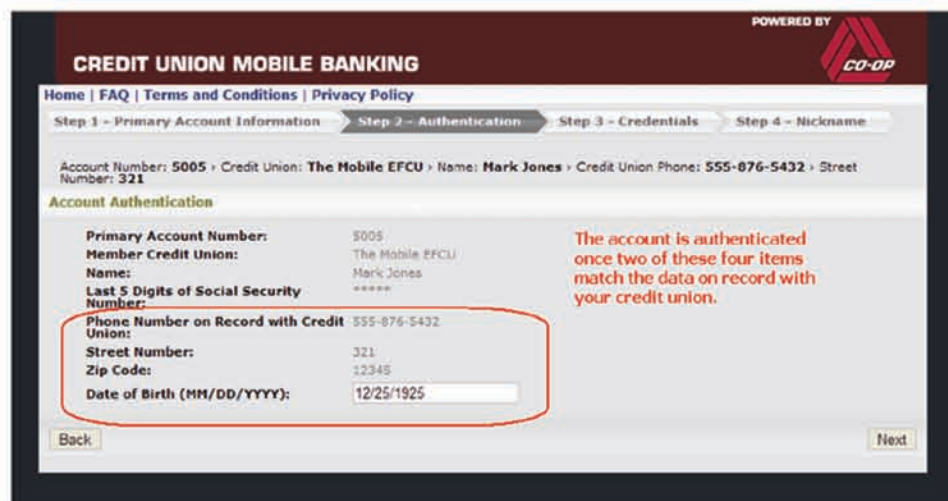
POWERED BY

CREDIT UNION MOBILE BANKING

CO-OP

Home | FAQ | Terms and Conditions | Privacy Policy

Step 1 - Primary Account Information

Step 2 - Authentication

Step 3 - Credentials

Step 4 - Nickname

Account Number: 5005 › Credit Union: The Mobile EFCU › Name: Mark Jones › Credit Union Phone: 555-876-5432 › Street Number: 321

Account Authentication

| | |
|---|---|
| Primary Account Number: | 5005 |
| Member Credit Union: | The Mobile EFCU |
| Name: | Mark Jones |
| Last 5 Digits of Social Security Number: | ***** |
| Phone Number on Record with Credit Union: | 555-876-5432 |
| Street Number: | 321 |
| Zip Code: | 12345 |
| Date of Birth (MM/DD/YYYY): | 12/25/1925 |

The account is authenticated once two of these four items match the data on record with your credit union.

Back

Next